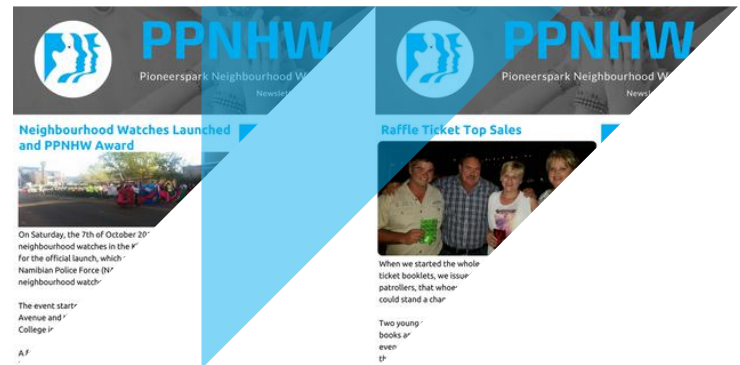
PPNHW

Pioneerspark Neighbourhood W

Newslet

Neighbourhood Watches Launched and PPNHW Award

On Saturday, the 7th of October 20 neighbourhood watches in the K for the official launch, which Namibian Police Force (N neighbourhood watch

The event start Avenue and College i

A

PPNHW

Pioneerspark Neighbourhood W

Newsle

Raffle Ticket Top Sales

When we started the whole ticket booklets, we issue patrollers, that whoe could stand a cha

Two young books a even th